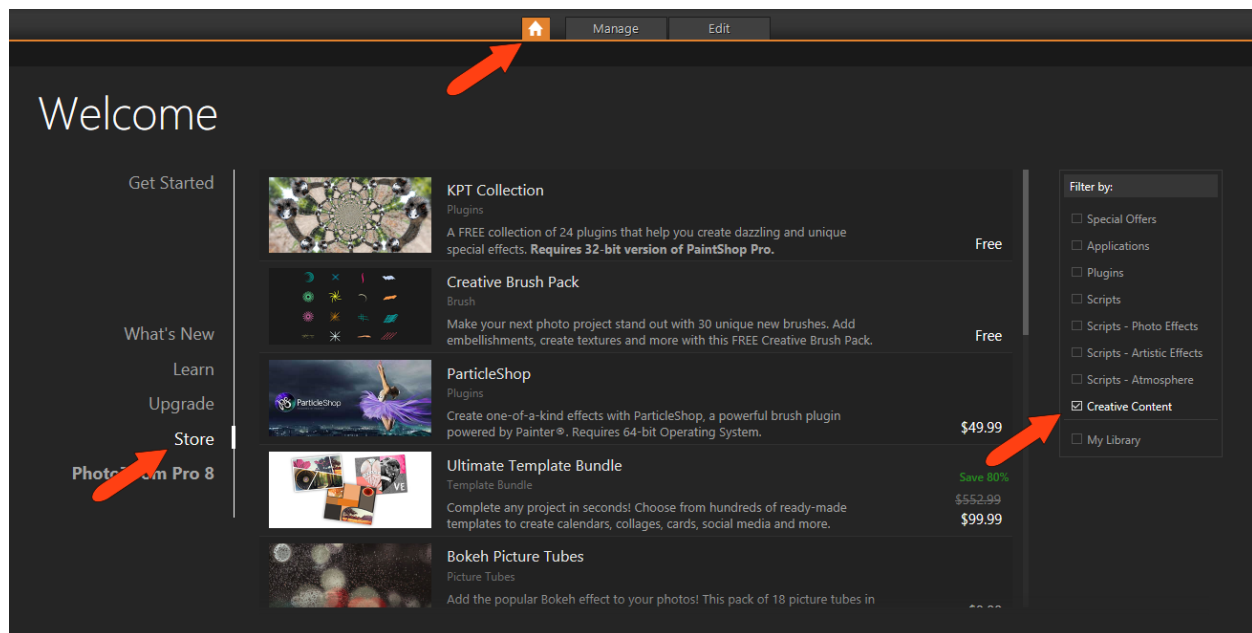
Manage Edit

Welcome

Get Started

What's New
Learn
Upgrade
Store
Photo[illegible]om Pro 8

KPT Collection
Plugins
A FREE collection of 24 plugins that help you create dazzling and unique special effects. **Requires 32-bit version of PaintShop Pro.**
Free

Creative Brush Pack
Brush
Make your next photo project stand out with 30 unique new brushes. Add embellishments, create textures and more with this FREE Creative Brush Pack.
Free

ParticleShop
Plugins
Create one-of-a-kind effects with ParticleShop, a powerful brush plugin powered by Painter®. Requires 64-bit Operating System.
$49.99

ParticleShop

Ultimate Template Bundle
Template Bundle
Complete any project in seconds! Choose from hundreds of ready-made templates to create calendars, collages, cards, social media and more.
Save 80%
~~$552.99~~
$99.99

Bokeh Picture Tubes
Picture Tubes
Add the popular Bokeh effect to your photos! This pack of 18 picture tubes in
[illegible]

Filter by:
Special Offers
Applications
Plugins
Scripts
Scripts - Photo Effects
Scripts - Artistic Effects
Scripts - Atmosphere
☑ Creative Content
My Library